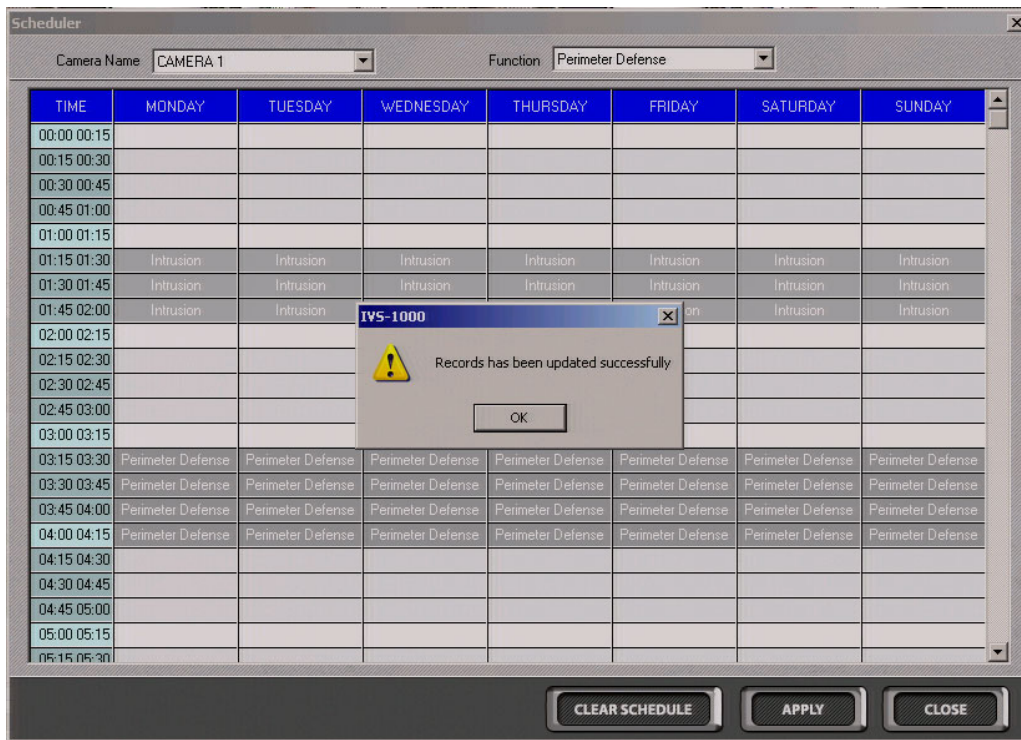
Scheduler

Camera Name CAMERA 1

Function Perimeter Defense

| TIME | MONDAY | TUESDAY | WEDNESDAY | THURSDAY | FRIDAY | SATURDAY | SUNDAY |
|---|---|---|---|---|---|---|---|
| 00:00 00:15 | | | | | | | |
| 00:15 00:30 | | | | | | | |
| 00:30 00:45 | | | | | | | |
| 00:45 01:00 | | | | | | | |
| 01:00 01:15 | | | | | | | |
| 01:15 01:30 | Intrusion | Intrusion | Intrusion | Intrusion | Intrusion | Intrusion | Intrusion |
| 01:30 01:45 | Intrusion | Intrusion | Intrusion | Intrusion | Intrusion | Intrusion | Intrusion |
| 01:45 02:00 | Intrusion | Intrusion | | | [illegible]on | Intrusion | Intrusion |
| 02:00 02:15 | | | | | | | |
| 02:15 02:30 | | | | | | | |
| 02:30 02:45 | | | | | | | |
| 02:45 03:00 | | | | | | | |
| 03:00 03:15 | | | | | | | |
| 03:15 03:30 | Perimeter Defense | Perimeter Defense | Perimeter Defense | Perimeter Defense | Perimeter Defense | Perimeter Defense | Perimeter Defense |
| 03:30 03:45 | Perimeter Defense | Perimeter Defense | Perimeter Defense | Perimeter Defense | Perimeter Defense | Perimeter Defense | Perimeter Defense |
| 03:45 04:00 | Perimeter Defense | Perimeter Defense | Perimeter Defense | Perimeter Defense | Perimeter Defense | Perimeter Defense | Perimeter Defense |
| 04:00 04:15 | Perimeter Defense | Perimeter Defense | Perimeter Defense | Perimeter Defense | Perimeter Defense | Perimeter Defense | Perimeter Defense |
| 04:15 04:30 | | | | | | | |
| 04:30 04:45 | | | | | | | |
| 04:45 05:00 | | | | | | | |
| 05:00 05:15 | | | | | | | |
| 05:15 05:30 | | | | | | | |

IVS-1000

Records has been updated successfully

OK

CLEAR SCHEDULE

APPLY

CLOSE